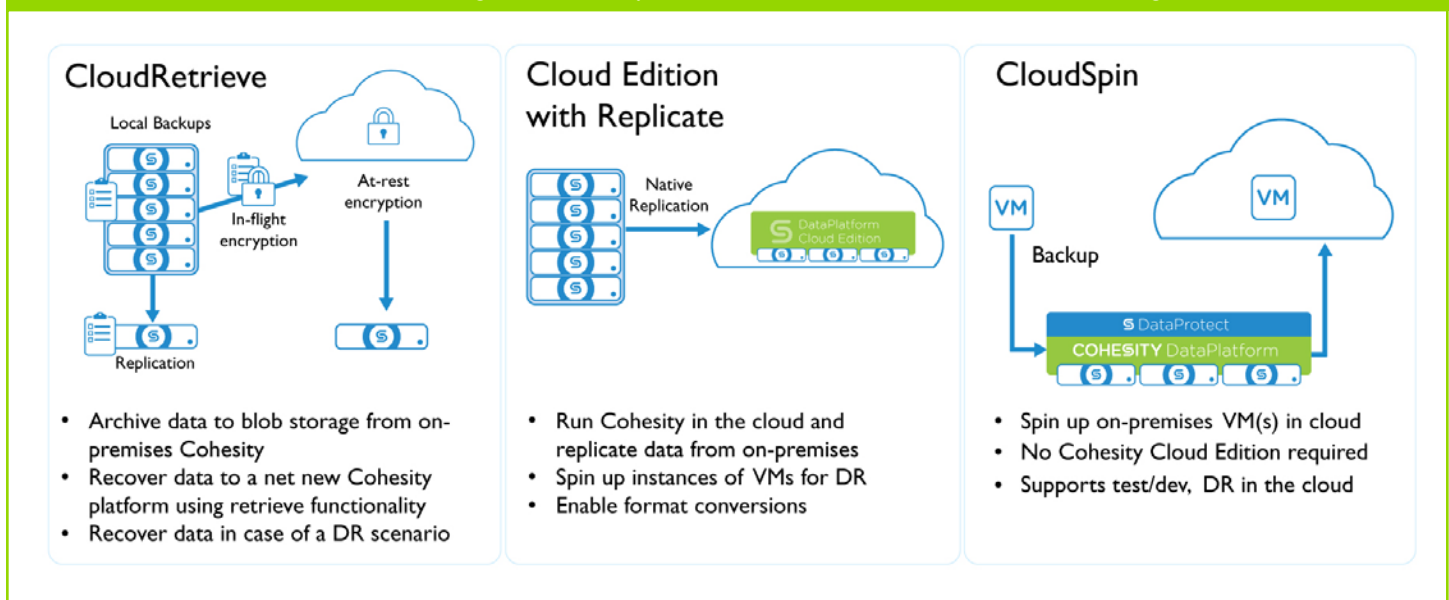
CloudRetrieve

Local Backups

In-flight encryption

At-rest encryption

Replication

- Archive data to blob storage from on-premises Cohesity
- Recover data to a net new Cohesity platform using retrieve functionality
- Recover data in case of a DR scenario

Cloud Edition with Replicate

Native Replication

DataPlatform Cloud Edition

- Run Cohesity in the cloud and replicate data from on-premises
- Spin up instances of VMs for DR
- Enable format conversions

CloudSpin

VM

VM

Backup

DataProtect

COHESITY DataPlatform

- Spin up on-premises VM(s) in cloud
- No Cohesity Cloud Edition required
- Supports test/dev, DR in the cloud